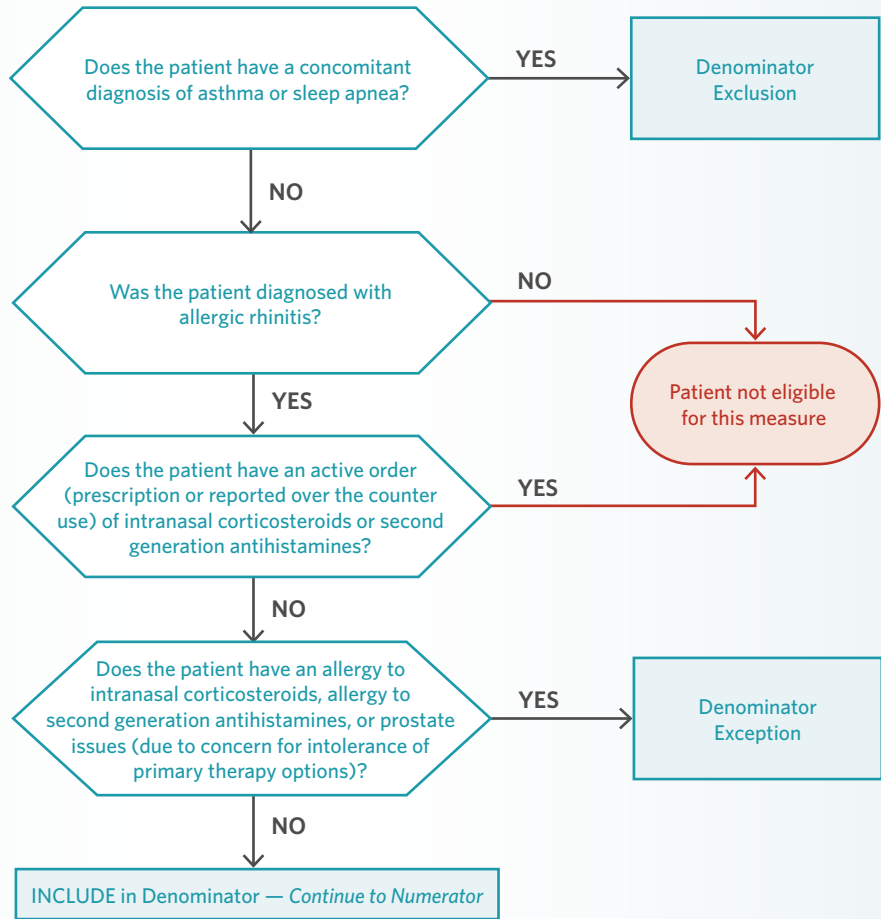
Does the patient have a concomitant diagnosis of asthma or sleep apnea?

YES

Denominator Exclusion

NO

Was the patient diagnosed with allergic rhinitis?

NO

Patient not eligible for this measure

YES

Does the patient have an active order (prescription or reported over the counter use) of intranasal corticosteroids or second generation antihistamines?

YES

NO

Does the patient have an allergy to intranasal corticosteroids, allergy to second generation antihistamines, or prostate issues (due to concern for intolerance of primary therapy options)?

YES

Denominator Exception

NO

INCLUDE in Denominator — Continue to Numerator